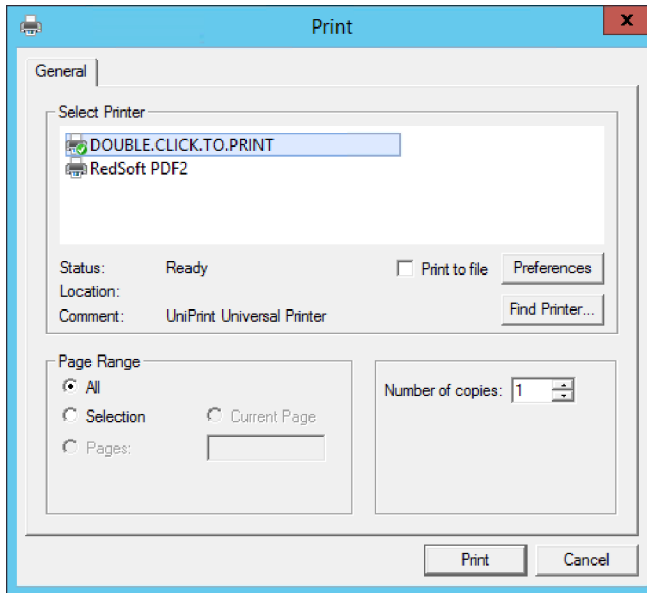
Print

General

Select Printer

DOUBLE.CLICK.TO.PRINT
RedSoft PDF2

Status: Ready
Location:
Comment: UniPrint Universal Printer

Print to file

Preferences

Find Printer...

Page Range

All
Selection
Current Page
Pages:

Number of copies: 1

Print
Cancel